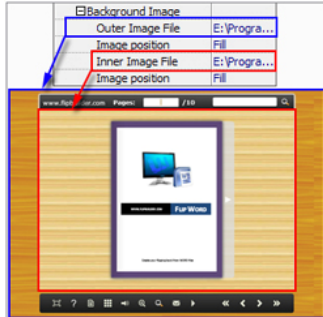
⊟Background Image

| | |
|---|---|
| Outer Image File | E:\Progra... |
| Image position | Fill |
| Inner Image File | E:\Progra... |
| Image position | Fill |

www.flipbuilder.com Pages: /10

FLIP WORD